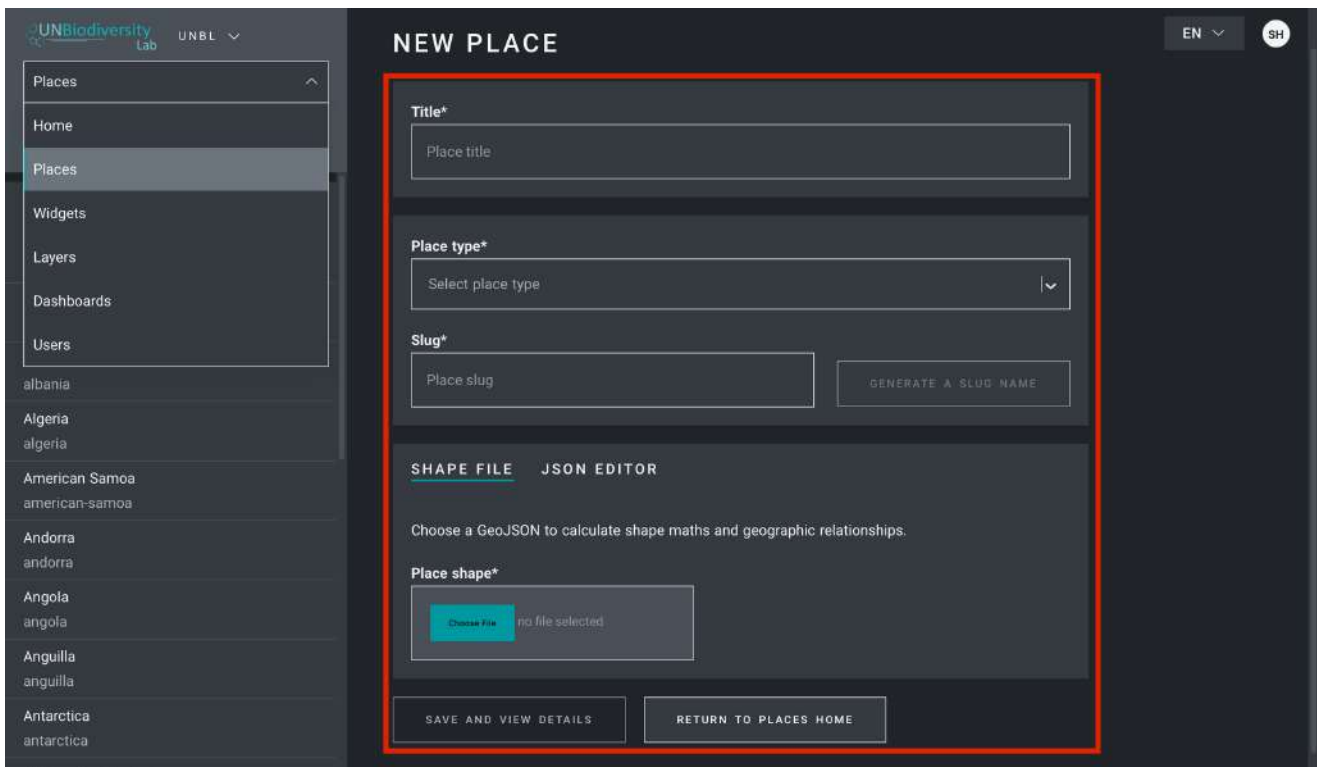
UNBiodiversity Lab UNBL

Places

Home

Places

Widgets

Layers

Dashboards

Users

albania

Algeria
algeria

American Samoa
american-samoa

Andorra
andorra

Angola
angola

Anguilla
anguilla

Antarctica
antarctica

NEW PLACE

EN

SH

Title*

Place title

Place type*

Select place type

Slug*

Place slug

GENERATE A SLUG NAME

SHAPE FILE JSON EDITOR

Choose a GeoJSON to calculate shape maths and geographic relationships.

Place shape*

Choose File no file selected

SAVE AND VIEW DETAILS

RETURN TO PLACES HOME